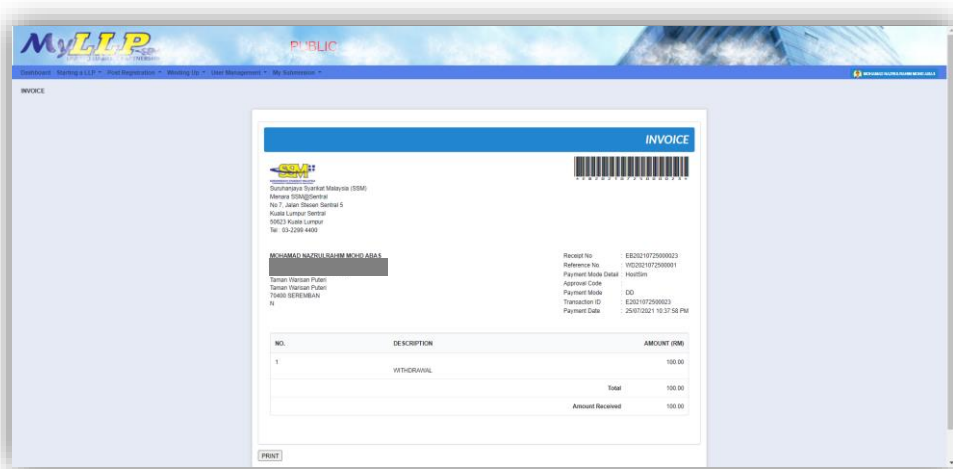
MyLLP

PUBLIC

Dashboard Starting a LLP ▾ Post Registration ▾ Winding Up ▾ User Management ▾ My Submission ▾

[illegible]

INVOICE

INVOICE

SSM

Suruhanjaya Syarikat Malaysia (SSM)
Menara SSM@Sentral
No 7, Jalan Stesen Sentral 5
Kuala Lumpur Sentral
50623 Kuala Lumpur
Tel : 03-2299 4400

MOHAMAD NAZRULRAHIM MOHD ABAS
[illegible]
Taman Warisan Puteri
Taman Warisan Puteri
70400 SEREMBAN
N

Receipt No : EB20210725000023
Reference No : WS2021072500001
Payment Mode Detail : HostSim
Approval Code :
Payment Mode : DD
Transaction ID : E2021072500023
Payment Date : 25/07/2021 10:37:58 PM

| NO. | DESCRIPTION | AMOUNT (RM) |
|---|---|---|
| 1 | WITHDRAWAL | 100.00 |
| | Total | 100.00 |
| | Amount Received | 100.00 |

PRINT